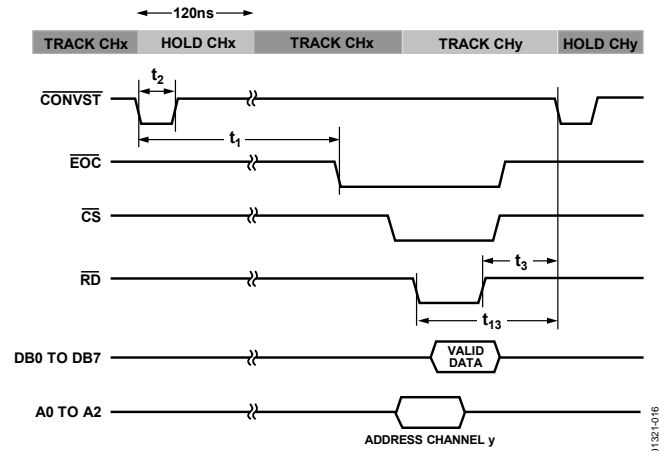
120ns

TRACK CHx | HOLD CHx | TRACK CHx | TRACK CHy | HOLD CHy

$t_2$

$\overline{CONVST}$

$t_1$

$\overline{EOC}$

$\overline{CS}$

$t_3$

$\overline{RD}$

$t_{13}$

DB0 TO DB7

VALID DATA

A0 TO A2

ADDRESS CHANNEL y

01321-016